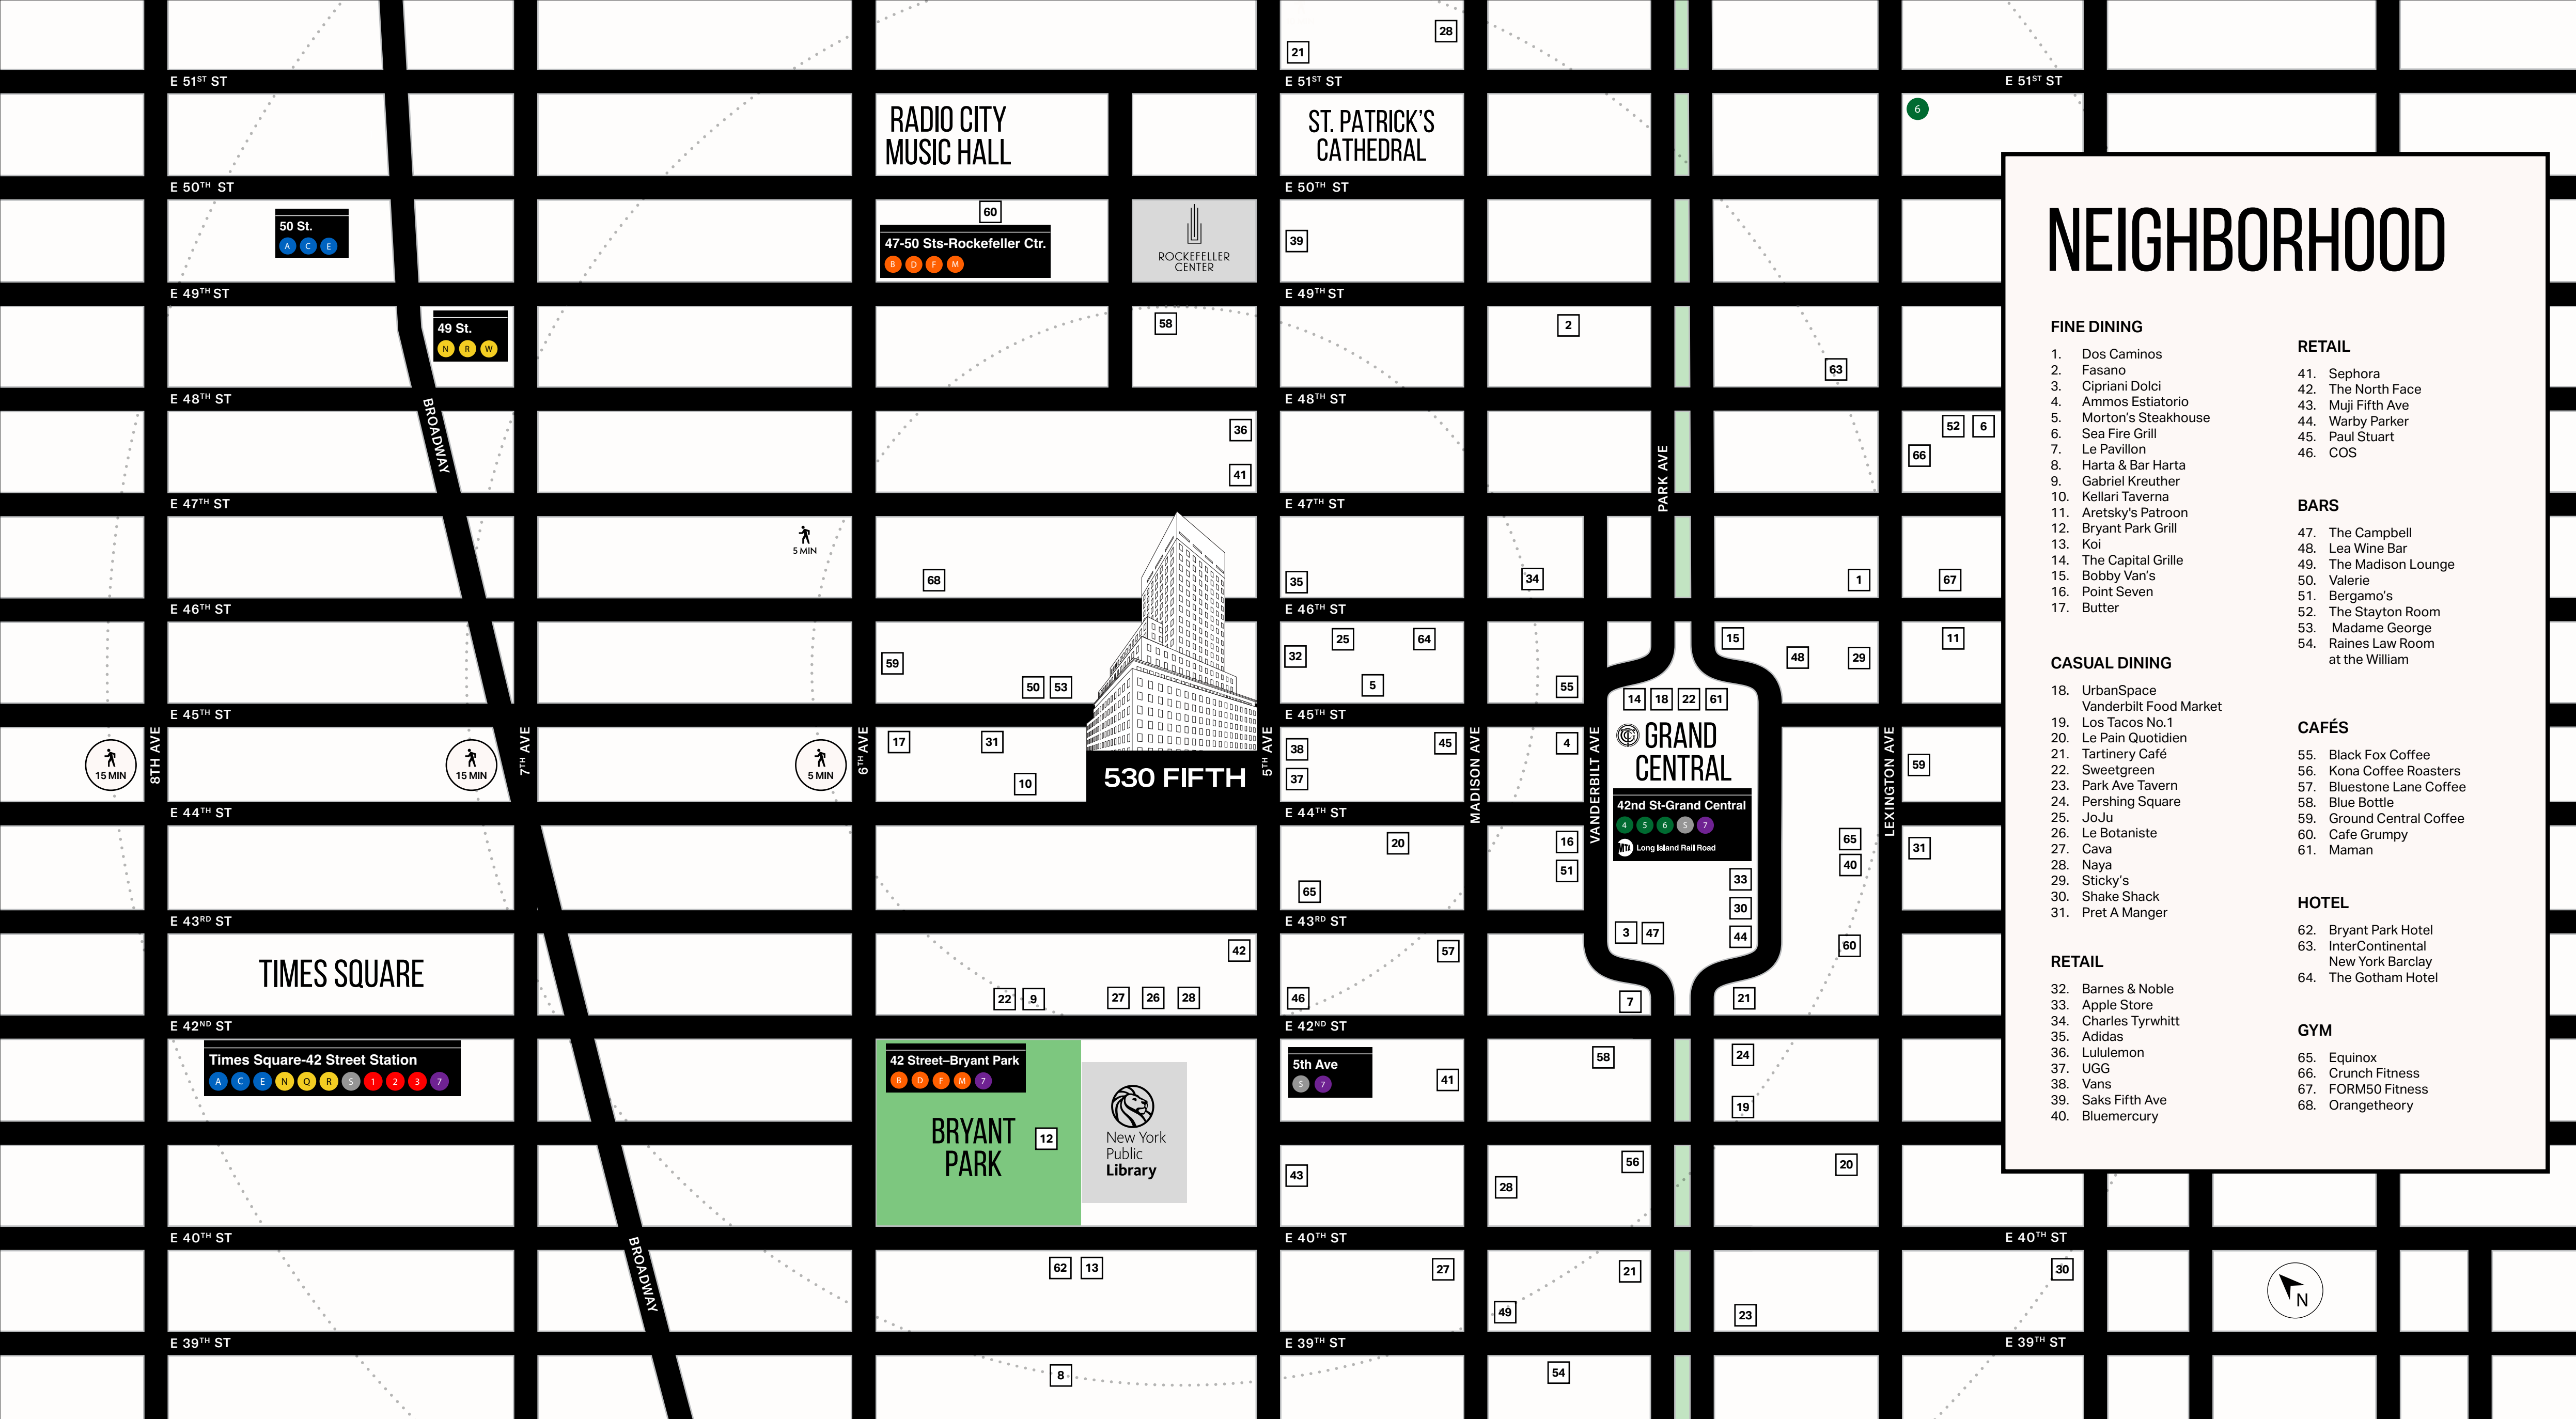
E 51ST ST
E 50TH ST
E 49TH ST
E 48TH ST
E 47TH ST
E 46TH ST
E 45TH ST
E 44TH ST
E 43RD ST
E 42ND ST
E 40TH ST
E 39TH ST

RADIO CITY MUSIC HALL
ST. PATRICK'S CATHEDRAL
ROCKEFELLER CENTER
50 St. A C E
49 St. N R W
47-50 Sts-Rockefeller Ctr. B D F M
BROADWAY
8TH AVE
7TH AVE
6TH AVE
5TH AVE
MADISON AVE
VANDERBILT AVE
PARK AVE
LEXINGTON AVE
15 MIN
15 MIN
5 MIN
5 MIN
530 FIFTH
GRAND CENTRAL
42nd St-Grand Central 4 5 6 S 7
Long Island Rail Road
TIMES SQUARE
Times Square-42 Street Station A C E N Q R S 1 2 3 7
42 Street–Bryant Park B D F M 7
BRYANT PARK
New York Public Library
5th Ave S 7
N

NEIGHBORHOOD

FINE DINING
1. Dos Caminos
2. Fasano
3. Cipriani Dolci
4. Ammos Estiatorio
5. Morton's Steakhouse
6. Sea Fire Grill
7. Le Pavillon
8. Harta & Bar Harta
9. Gabriel Kreuther
10. Kellari Taverna
11. Aretsky's Patroon
12. Bryant Park Grill
13. Koi
14. The Capital Grille
15. Bobby Van's
16. Point Seven
17. Butter

CASUAL DINING
18. UrbanSpace Vanderbilt Food Market
19. Los Tacos No.1
20. Le Pain Quotidien
21. Tartinery Café
22. Sweetgreen
23. Park Ave Tavern
24. Pershing Square
25. JoJu
26. Le Botaniste
27. Cava
28. Naya
29. Sticky's
30. Shake Shack
31. Pret A Manger

RETAIL
32. Barnes & Noble
33. Apple Store
34. Charles Tyrwhitt
35. Adidas
36. Lululemon
37. UGG
38. Vans
39. Saks Fifth Ave
40. Bluemercury

RETAIL
41. Sephora
42. The North Face
43. Muji Fifth Ave
44. Warby Parker
45. Paul Stuart
46. COS

BARS
47. The Campbell
48. Lea Wine Bar
49. The Madison Lounge
50. Valerie
51. Bergamo's
52. The Stayton Room
53. Madame George
54. Raines Law Room at the William

CAFÉS
55. Black Fox Coffee
56. Kona Coffee Roasters
57. Bluestone Lane Coffee
58. Blue Bottle
59. Ground Central Coffee
60. Cafe Grumpy
61. Maman

HOTEL
62. Bryant Park Hotel
63. InterContinental New York Barclay
64. The Gotham Hotel

GYM
65. Equinox
66. Crunch Fitness
67. FORM50 Fitness
68. Orangetheory